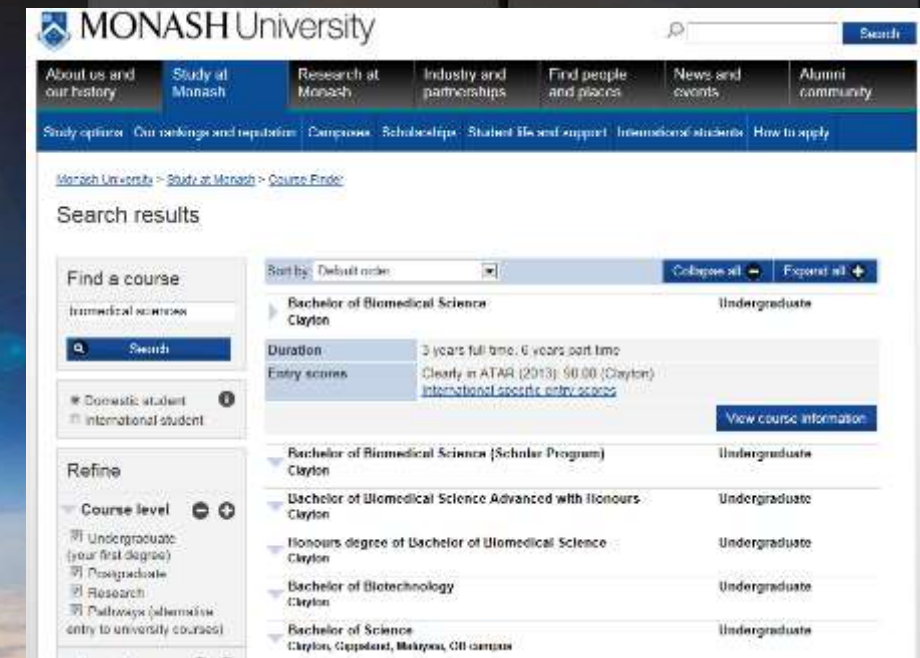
MONASH University

Search

About us and our history | Study at Monash | Research at Monash | Industry and partnerships | Find people and places | News and events | Alumni community

Study options | Our rankings and reputation | Campuses | Scholarships | Student life and support | International students | How to apply

Monash University > Study at Monash > Course Finder

Search results

Find a course

biomedical sciences

Search

Domestic student
International student

Refine

Course level

Undergraduate (your first degree)
Postgraduate
Research
Pathways (alternative entry to university courses)

Sort by Default order

Collapse all | Expand all

Bachelor of Biomedical Science
Clayton
Undergraduate

| Duration | 3 years full time, 6 years part time |
|---|---|
| Entry scores | Clearly in ATAR (2013): 90.00 (Clayton) International specific entry scores |

View course information

Bachelor of Biomedical Science (Scholar Program)
Clayton
Undergraduate

Bachelor of Biomedical Science Advanced with Honours
Clayton
Undergraduate

Honours degree of Bachelor of Biomedical Science
Clayton
Undergraduate

Bachelor of Biotechnology
Clayton
Undergraduate

Bachelor of Science
Clayton, Gippsland, Malaysia, Off campus
Undergraduate